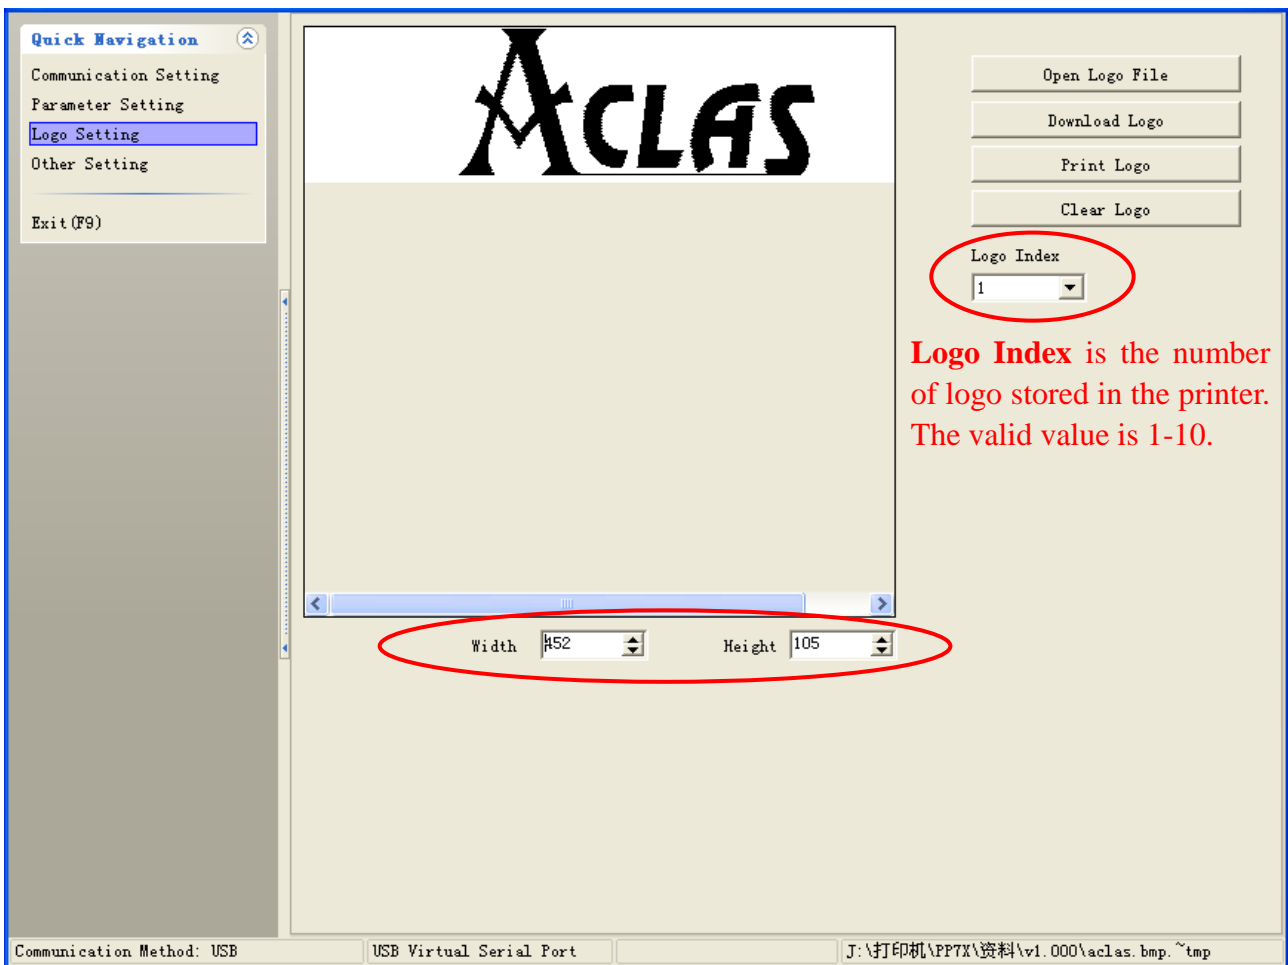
Quick Navigation

Communication Setting
Parameter Setting
Logo Setting
Other Setting

Exit (F9)

ACLAS

Open Logo File
Download Logo
Print Logo
Clear Logo

Logo Index
1

**Logo Index** is the number of logo stored in the printer. The valid value is 1-10.

Width 452
Height 105

Communication Method: USB
USB Virtual Serial Port
J:\打印机\PP7X\资料\v1.000\aclas.bmp.~tmp